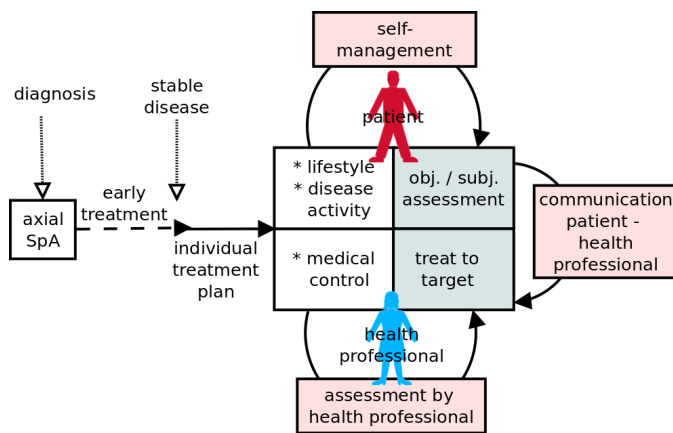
self-management

diagnosis

stable disease

patient

axial SpA

early treatment

individual treatment plan

* lifestyle
* disease activity

obj. / subj. assessment

* medical control

treat to target

communication patient - health professional

health professional

assessment by health professional